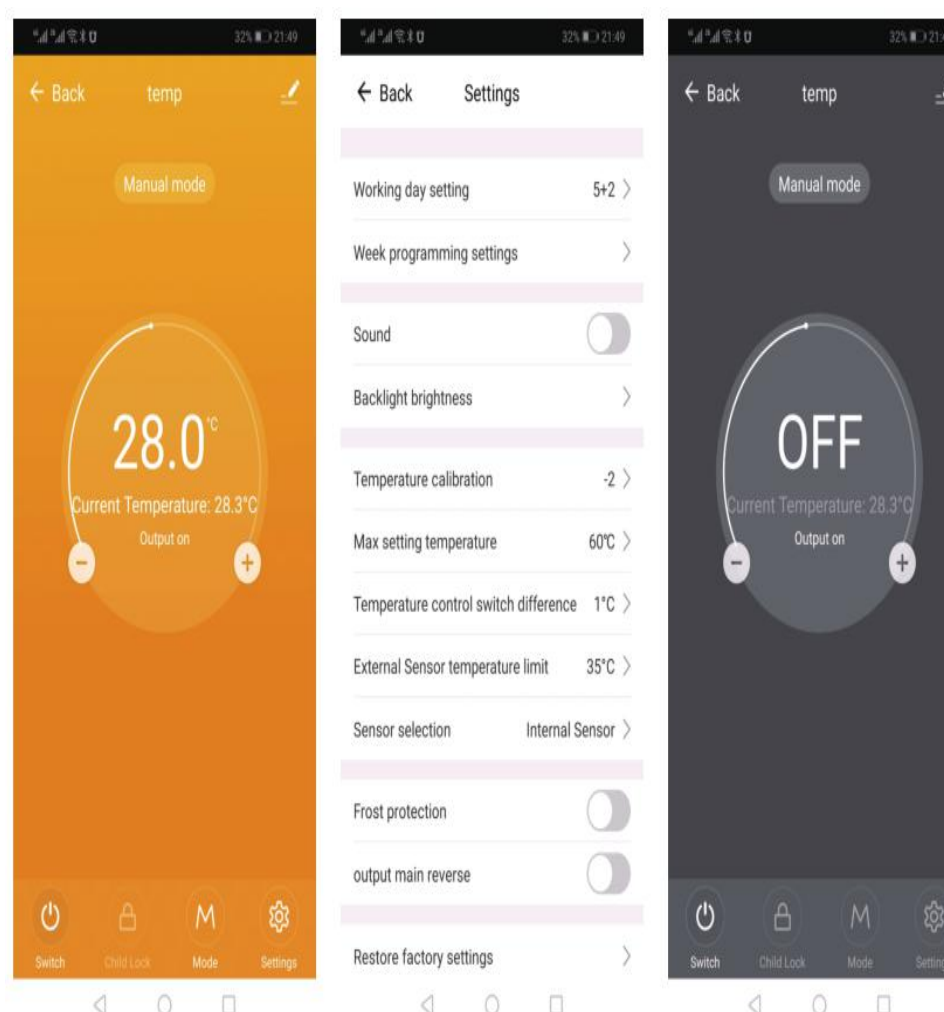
32% 21:49

← Back temp

Manual mode

28.0°C

Current Temperature: 28.3°C

Output on

−

+

Switch Child Lock Mode Settings

32% 21:49

← Back Settings

Working day setting 5+2 >

Week programming settings >

Sound

Backlight brightness >

Temperature calibration -2 >

Max setting temperature 60°C >

Temperature control switch difference 1°C >

External Sensor temperature limit 35°C >

Sensor selection Internal Sensor >

Frost protection

output main reverse

Restore factory settings >

32% 21:

← Back temp

Manual mode

OFF

Current Temperature: 28.3°C

Output on

−

+

Switch Child Lock Mode Setting